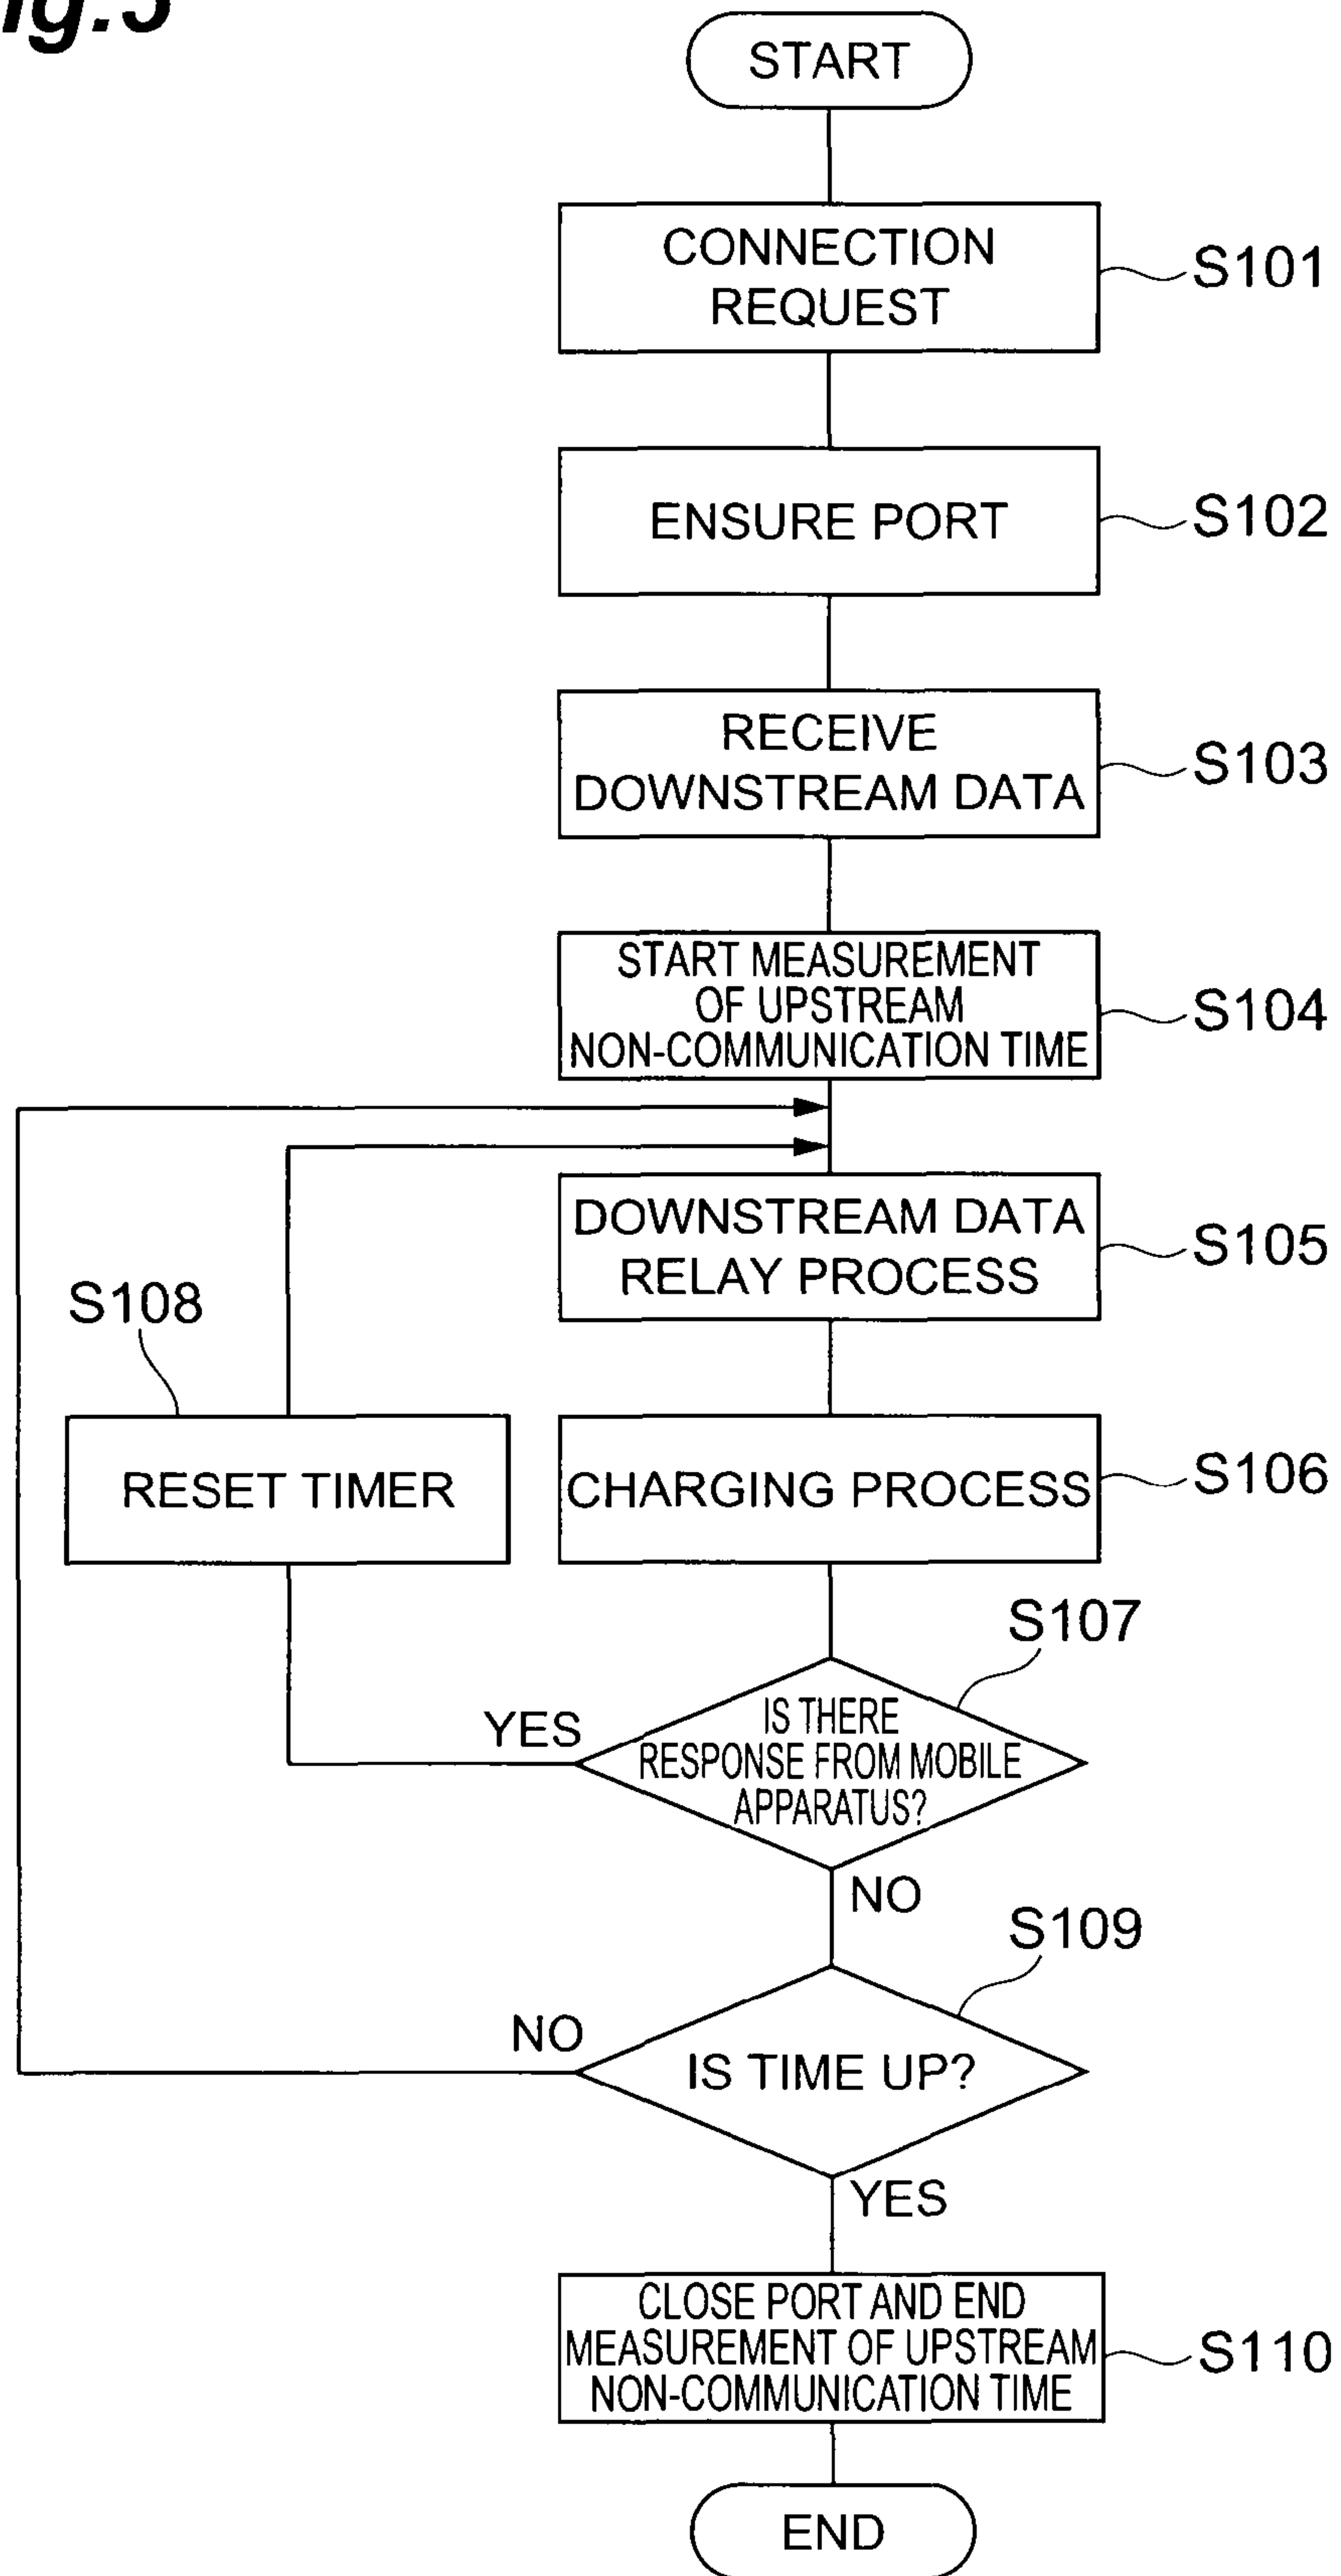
ig.3

START

CONNECTION REQUEST

S101

ENSURE PORT

S102

RECEIVE DOWNSTREAM DATA

S103

START MEASUREMENT OF UPSTREAM NON-COMMUNICATION TIME

S104

DOWNSTREAM DATA RELAY PROCESS

S105

S108

RESET TIMER

CHARGING PROCESS

S106

S107

YES

IS THERE RESPONSE FROM MOBILE APPARATUS?

NO

S109

NO

IS TIME UP?

YES

CLOSE PORT AND END MEASUREMENT OF UPSTREAM NON-COMMUNICATION TIME

S110

END